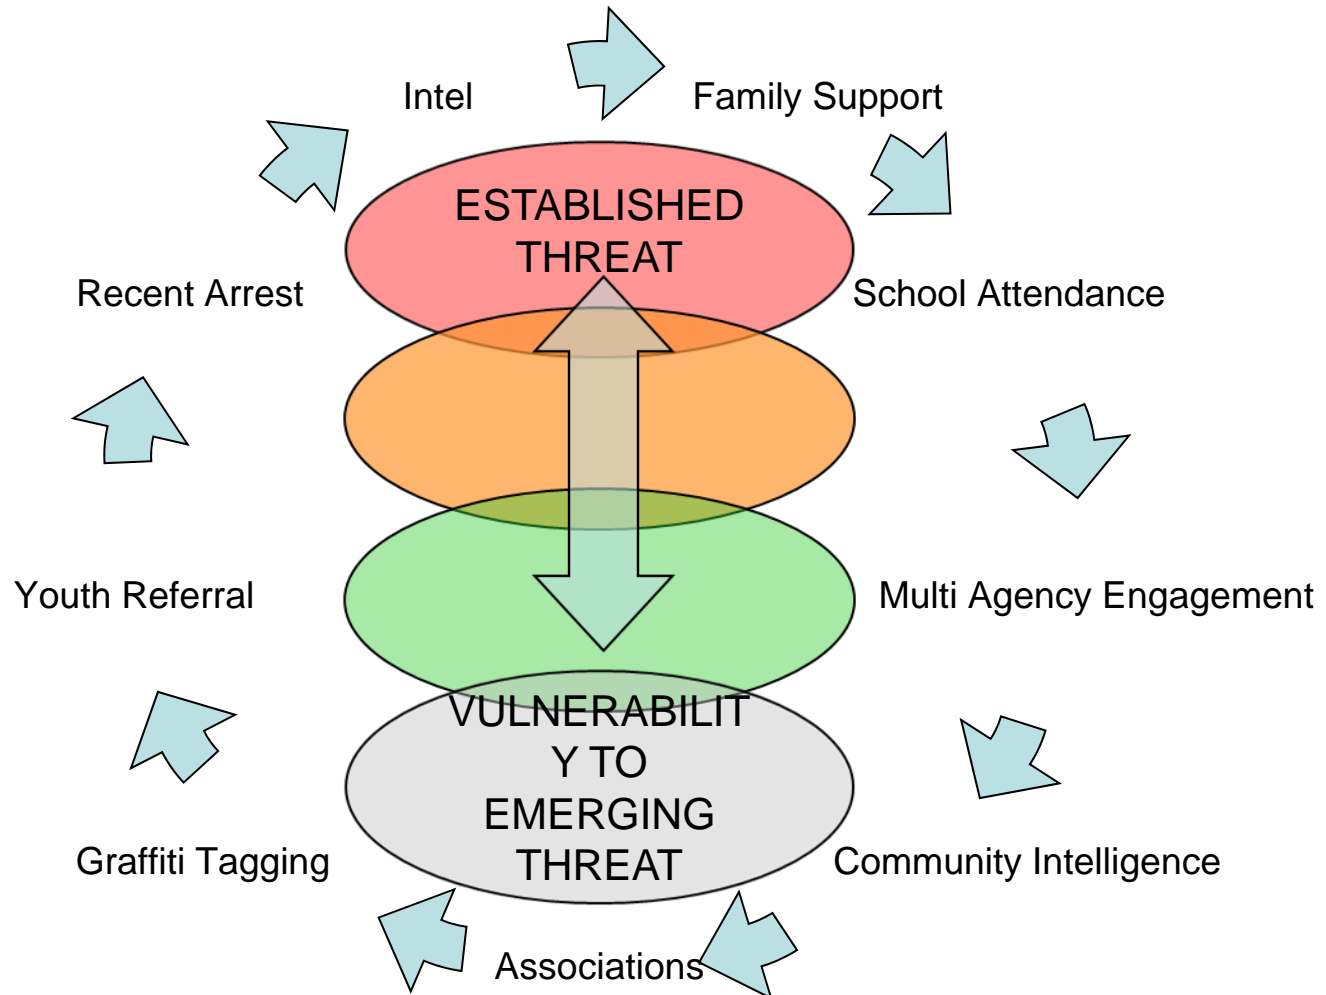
Intel

Family Support

ESTABLISHED THREAT

Recent Arrest

School Attendance

Youth Referral

Multi Agency Engagement

VULNERABILIT Y TO EMERGING THREAT

Graffiti Tagging

Community Intelligence

Associations